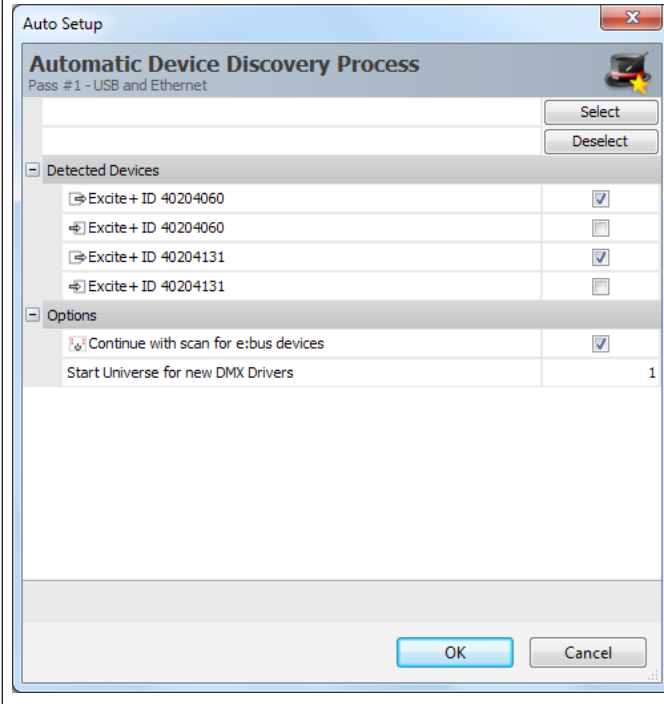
Auto Setup

Automatic Device Discovery Process
Pass #1 - USB and Ethernet

Select
Deselect

Detected Devices
Excite+ ID 40204060
Excite+ ID 40204060
Excite+ ID 40204131
Excite+ ID 40204131

Options
Continue with scan for e:bus devices
Start Universe for new DMX Drivers 1

OK
Cancel